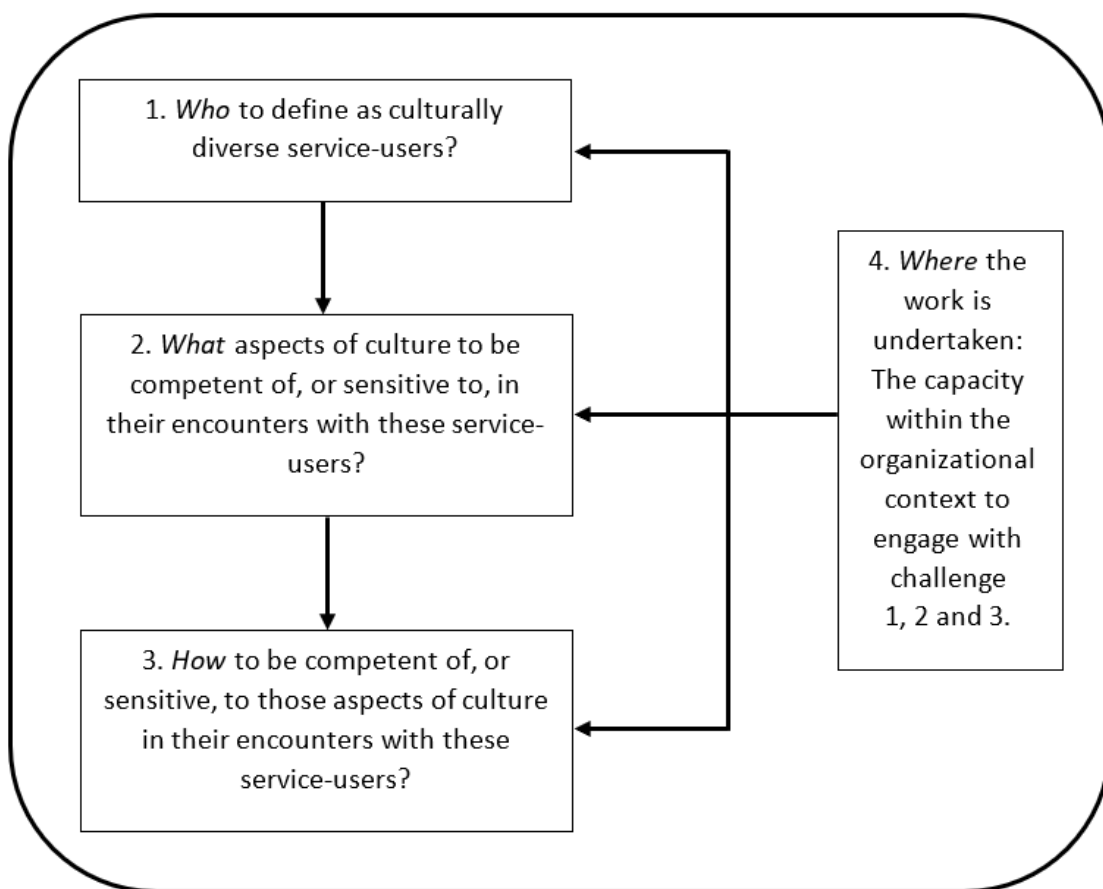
1. *Who* to define as culturally diverse service-users?

2. *What* aspects of culture to be competent of, or sensitive to, in their encounters with these service-users?

3. *How* to be competent of, or sensitive, to those aspects of culture in their encounters with these service-users?

4. *Where* the work is undertaken: The capacity within the organizational context to engage with challenge 1, 2 and 3.